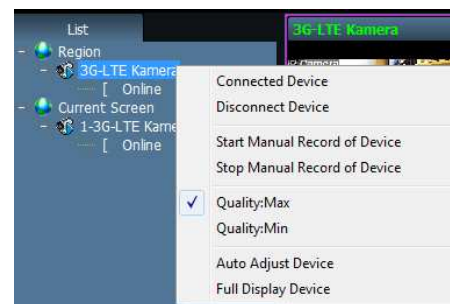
List
- Region
- 3G-LTE Kamera
[ Online
- Current Screen
- 1-3G-LTE Kame
[ Online

3G-LTE Kamera

Connected Device
Disconnect Device
Start Manual Record of Device
Stop Manual Record of Device
✓ Quality:Max
Quality:Min
Auto Adjust Device
Full Display Device